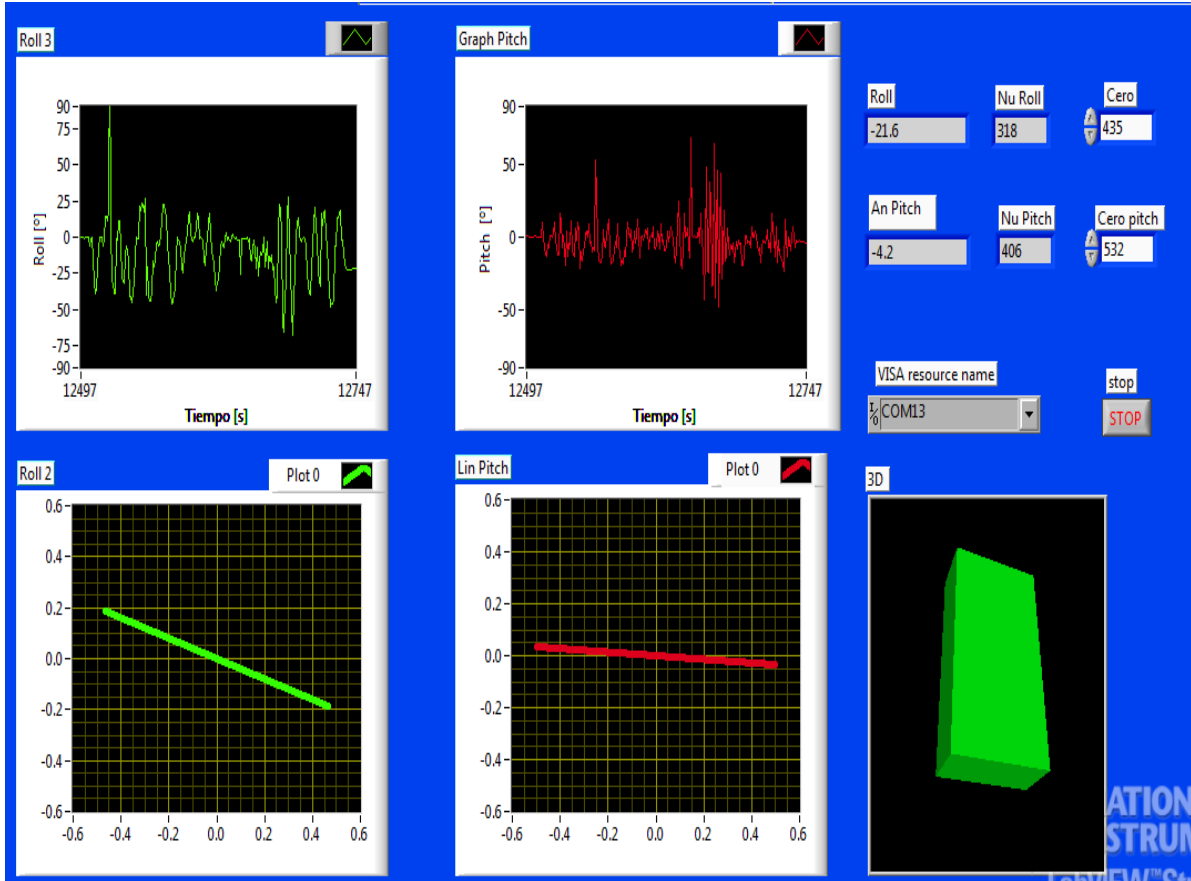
Roll 3

90
75
50
25
0
-25
-50
-75
-90
Roll [°]
12497
12747
Tiempo [s]

Graph Pitch

90
50
0
-50
-90
Pitch [°]
12497
12747
Tiempo [s]

Roll
-21.6
Nu Roll
318
Cero
435

An Pitch
-4.2
Nu Pitch
406
Cero pitch
532

VISA resource name
COM13
stop
STOP

Roll 2
Plot 0
0.6
0.4
0.2
0.0
-0.2
-0.4
-0.6
-0.6 -0.4 -0.2 0.0 0.2 0.4 0.6

Lin Pitch
Plot 0
0.6
0.4
0.2
0.0
-0.2
-0.4
-0.6
-0.6 -0.4 -0.2 0.0 0.2 0.4 0.6

3D

ATION
STRUM
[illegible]